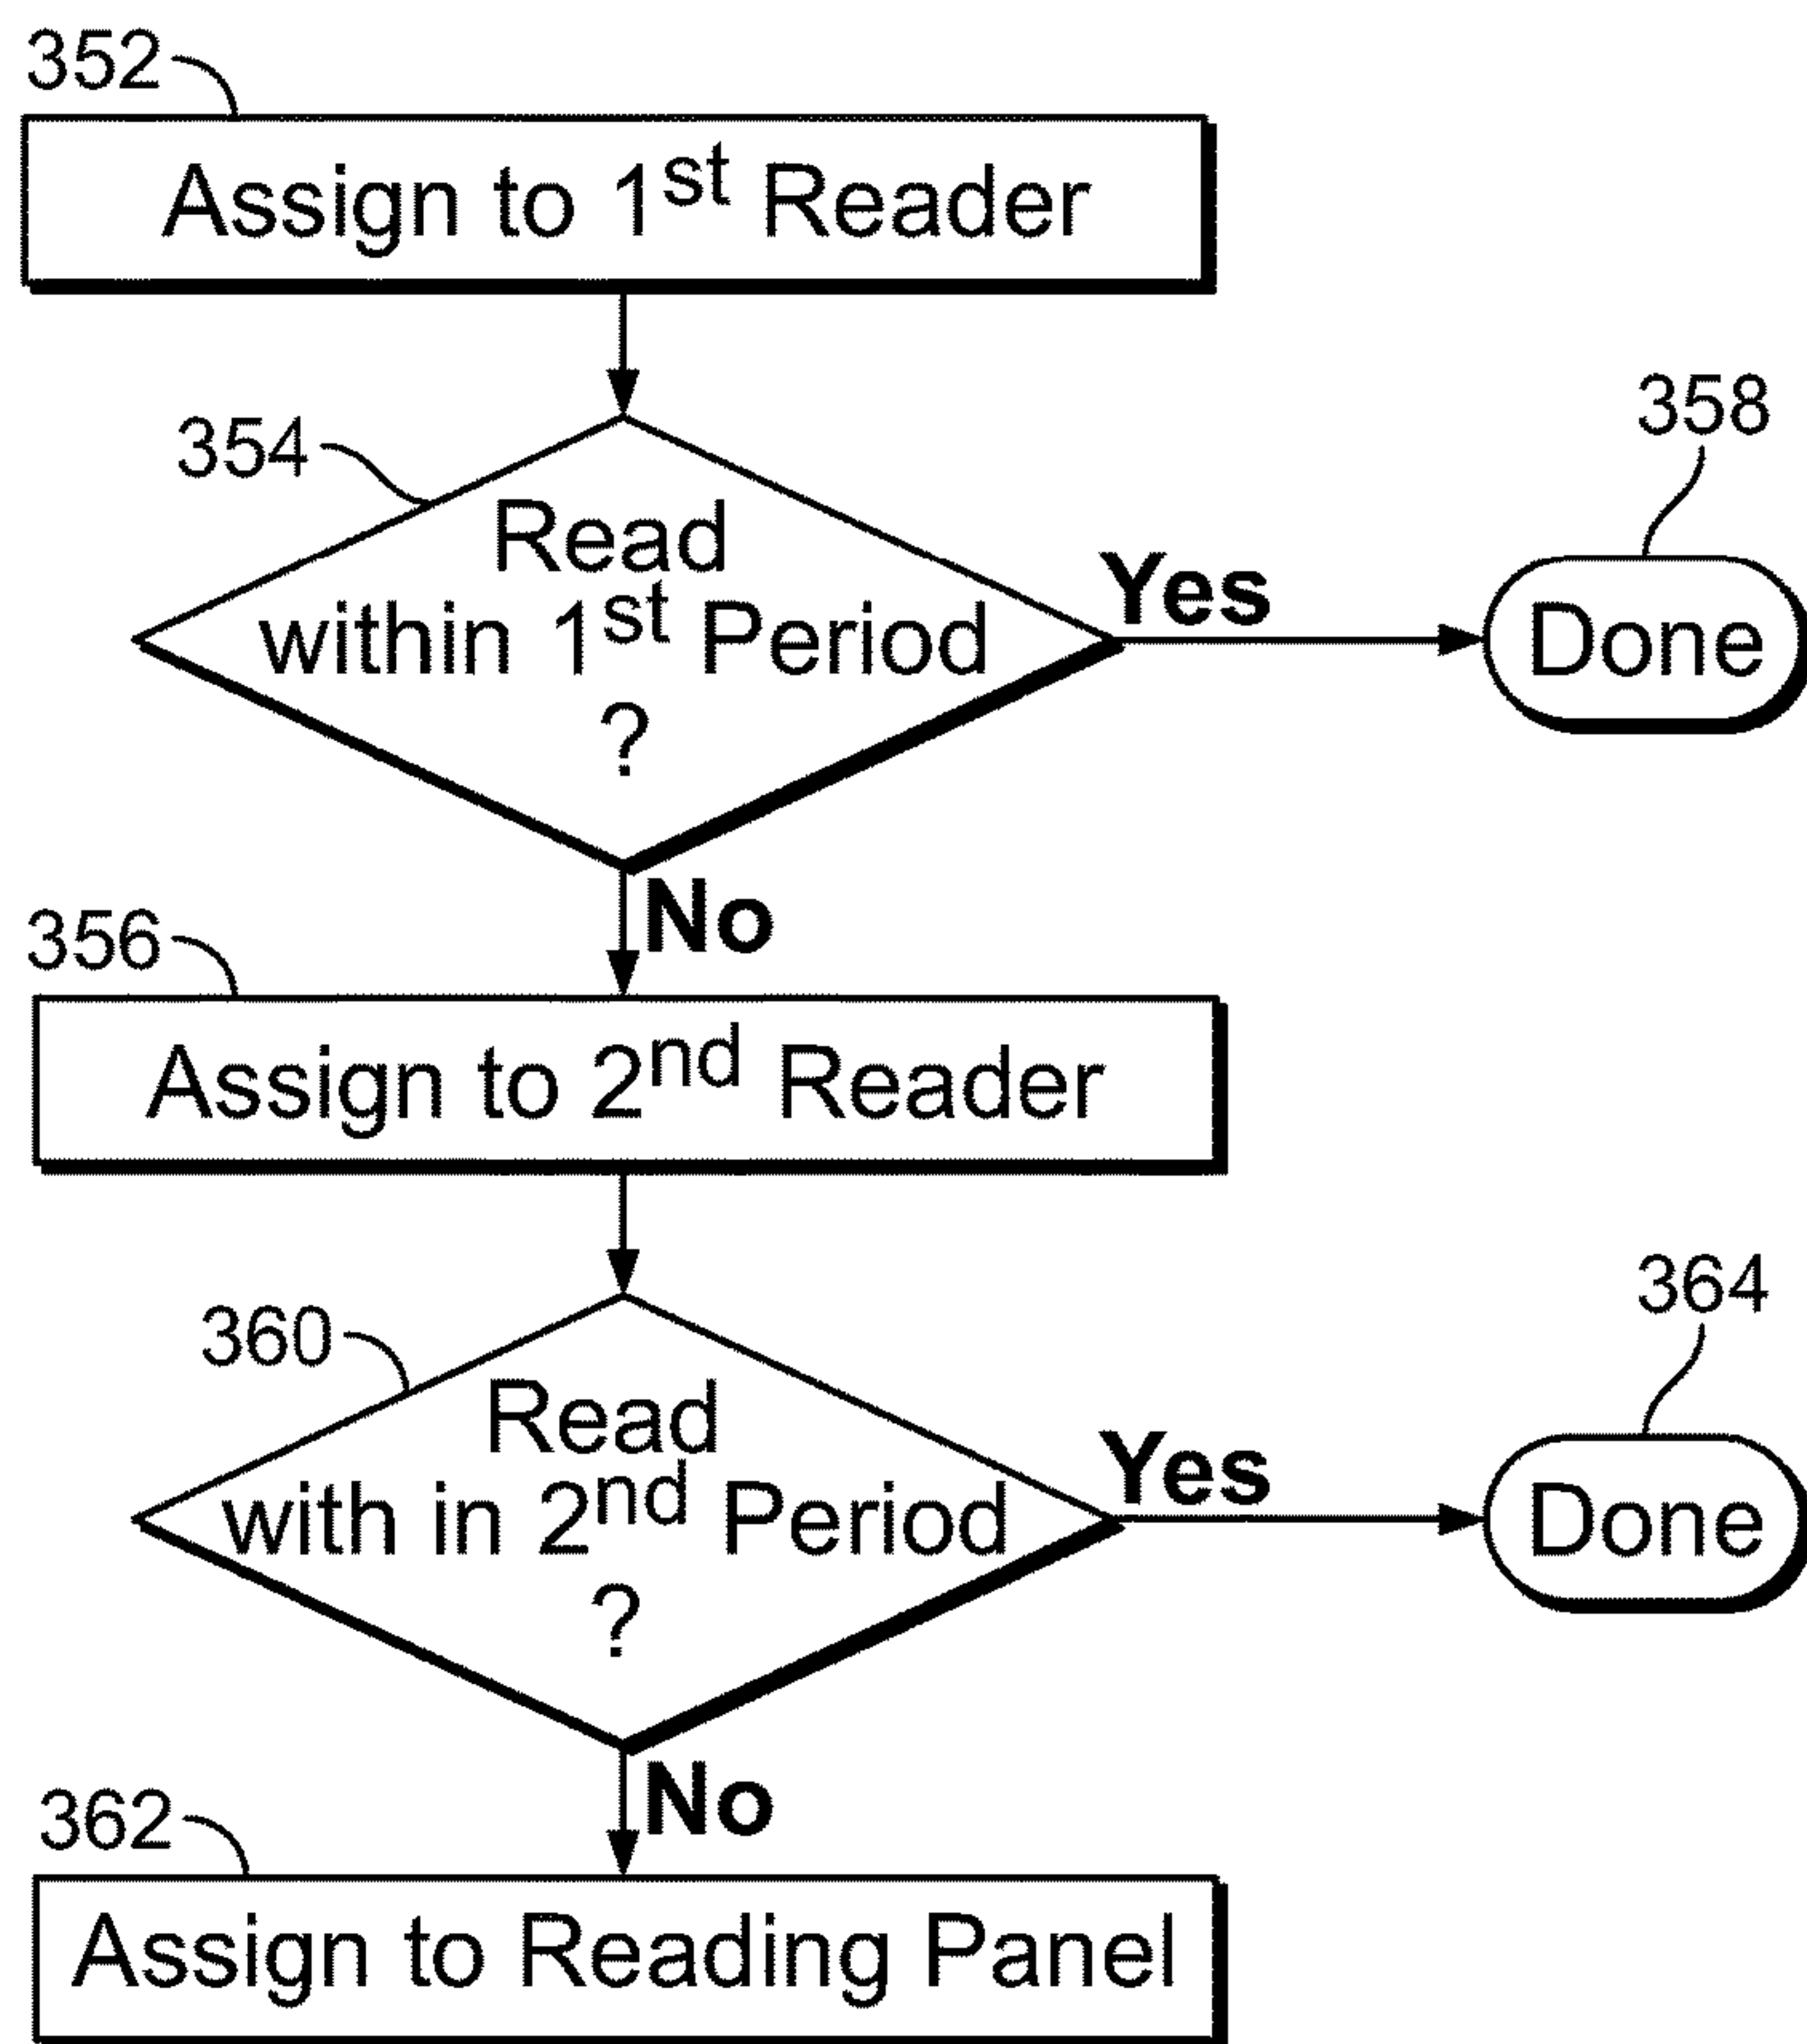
352

Assign to $1^{st}$ Reader

354

Read within $1^{st}$ Period ?

Yes

358

Done

No

356

Assign to $2^{nd}$ Reader

360

Read with in $2^{nd}$ Period ?

Yes

364

Done

No

362

Assign to Reading Panel